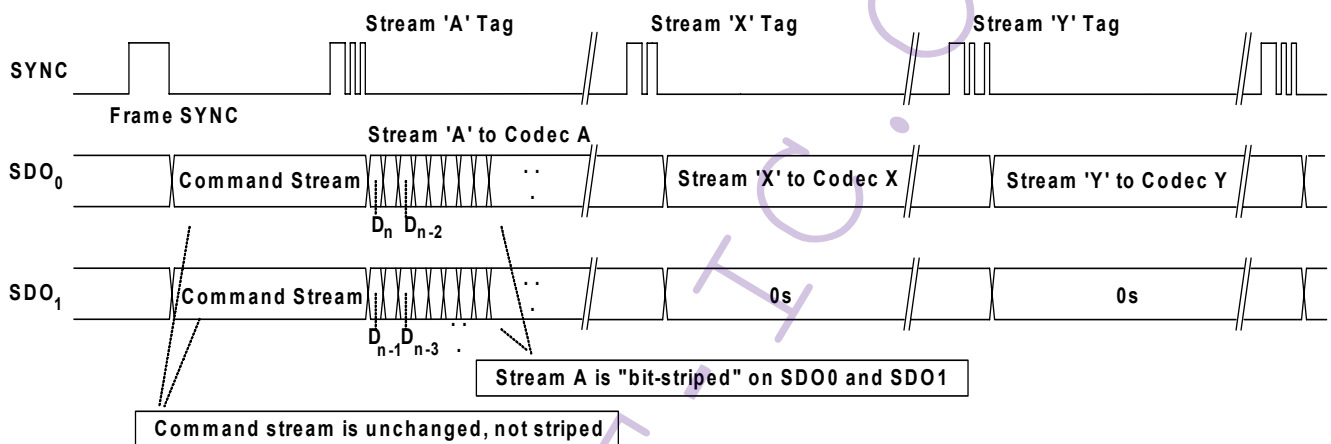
Stream 'A' Tag

Stream 'X' Tag

Stream 'Y' Tag

SYNC

Frame SYNC

Stream 'A' to Codec A

$SDO_0$

Command Stream

Stream 'X' to Codec X

Stream 'Y' to Codec Y

$D_n$ $D_{n-2}$

$SDO_1$

Command Stream

0s

0s

$D_{n-1}$ $D_{n-3}$

Stream A is "bit-striped" on SDO0 and SDO1

Command stream is unchanged, not striped